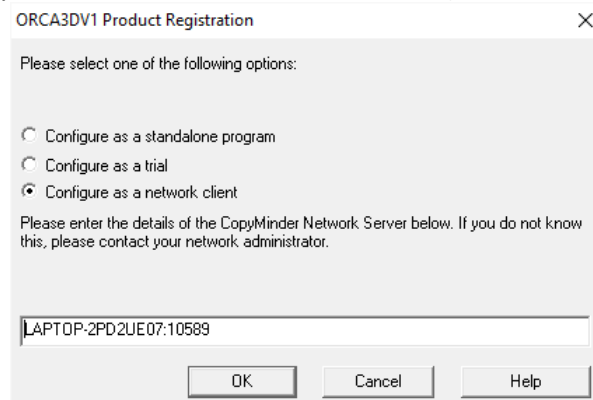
ORCA3DV1 Product Registration

×

Please select one of the following options:

Configure as a standalone program

Configure as a trial

Configure as a network client

Please enter the details of the CopyMinder Network Server below. If you do not know this, please contact your network administrator.

LAPTOP-2PD2UE07:10589

OK

Cancel

Help